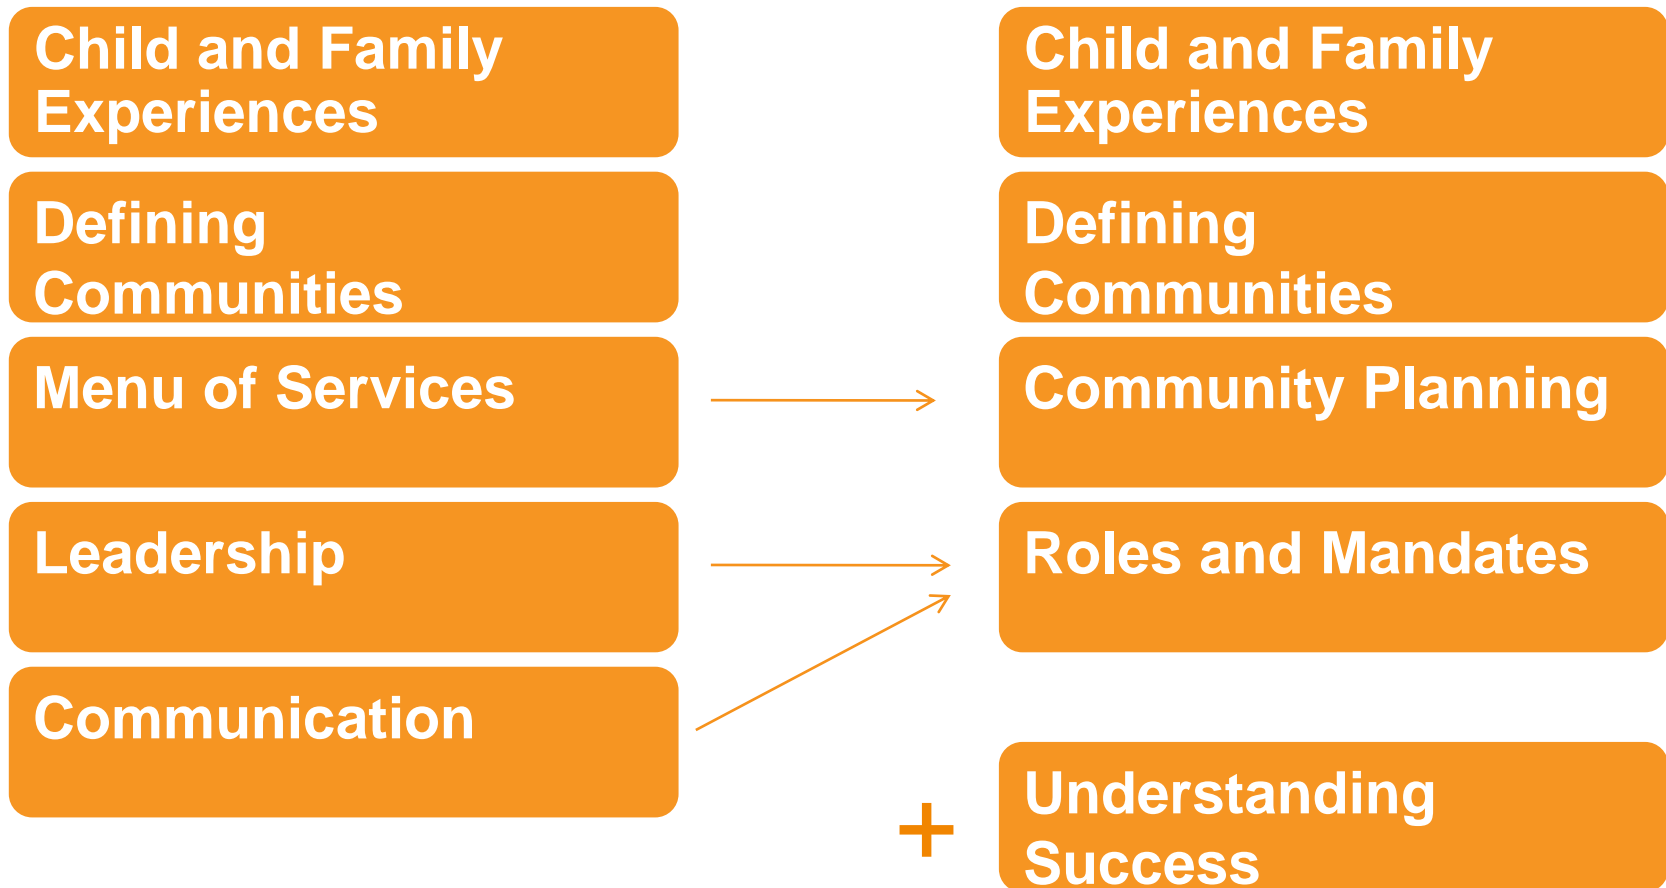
Child and Family Experiences

Defining Communities

Menu of Services

Leadership

Communication

Child and Family Experiences

Defining Communities

Community Planning

Roles and Mandates

+

Understanding Success